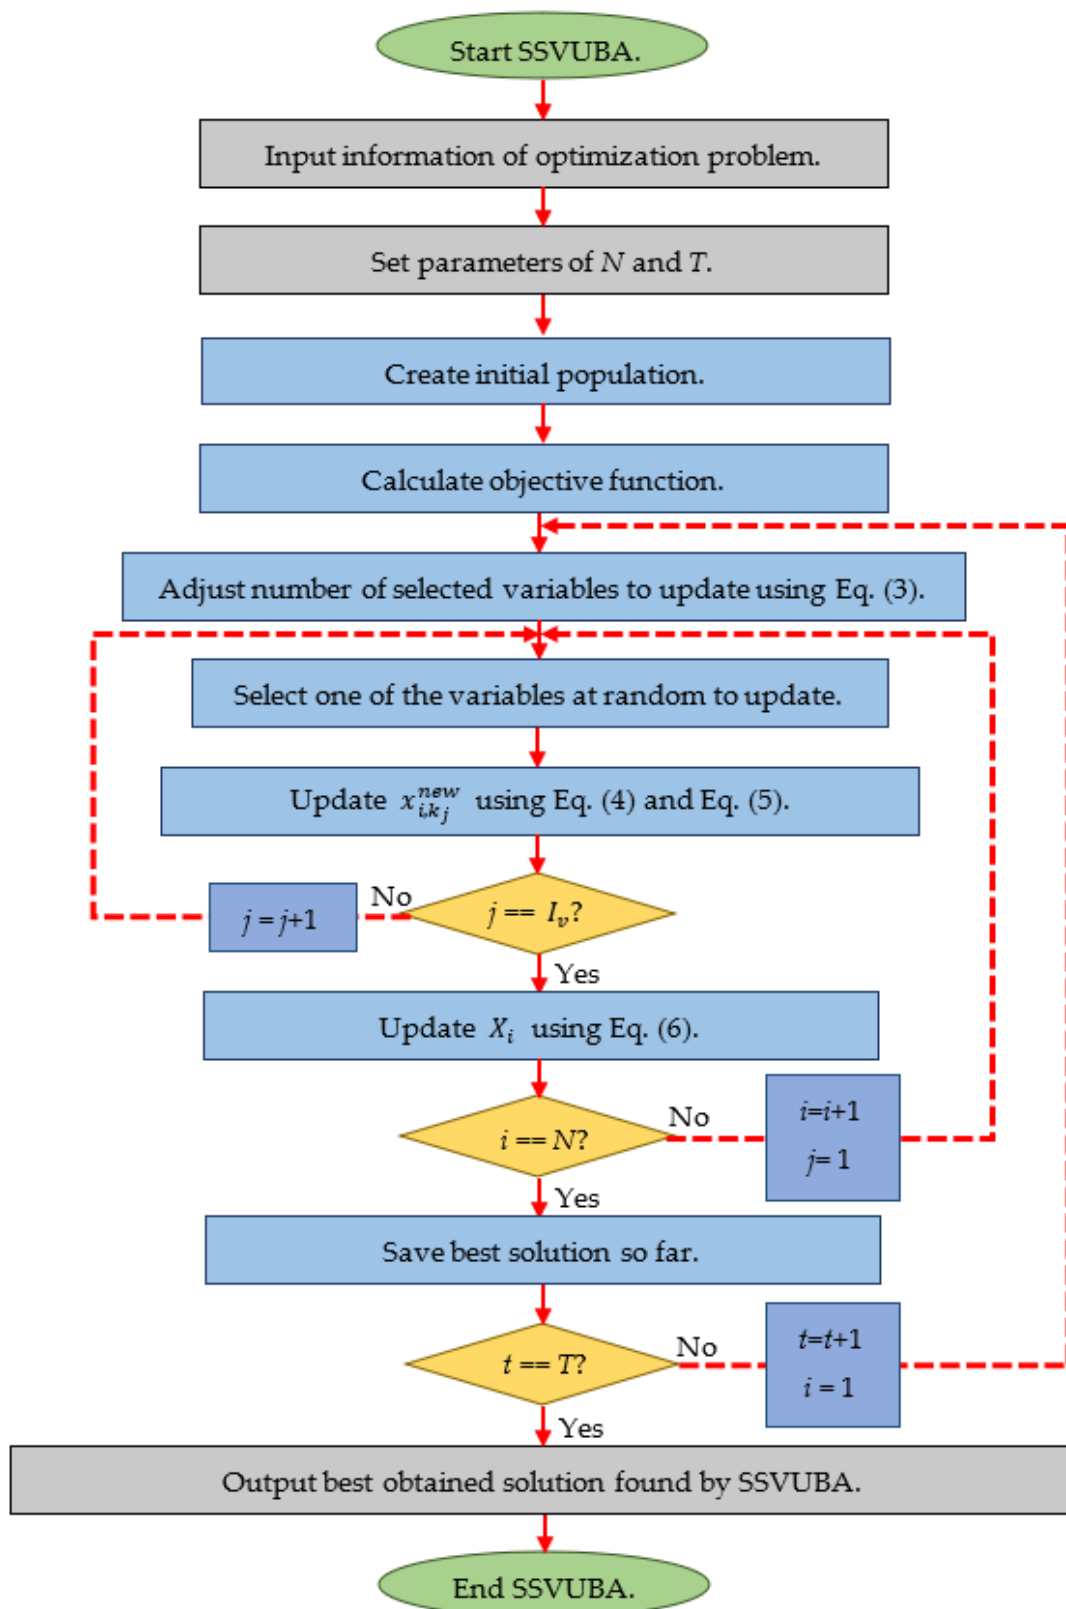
Start SSVUBA.

Input information of optimization problem.

Set parameters of $N$ and $T$.

Create initial population.

Calculate objective function.

Adjust number of selected variables to update using Eq. (3).

Select one of the variables at random to update.

Update $x_{i,k_j}^{new}$ using Eq. (4) and Eq. (5).

$j = j+1$

No

$j == I_v$?

Yes

Update $X_i$ using Eq. (6).

$i == N$?

No

$i=i+1$
$j=1$

Yes

Save best solution so far.

$t == T$?

No

$t=t+1$
$i=1$

Yes

Output best obtained solution found by SSVUBA.

End SSVUBA.